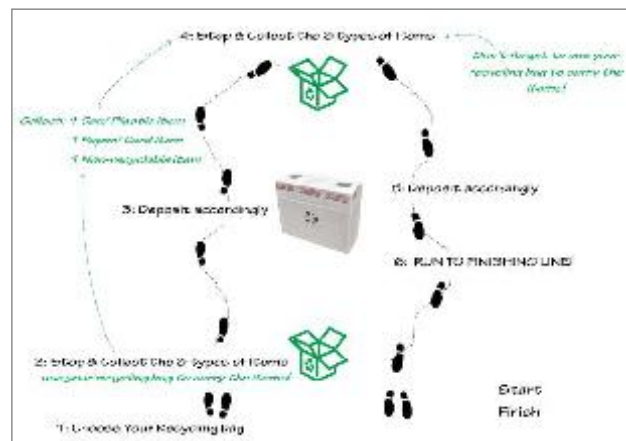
4: Stop & Collect the 3 types of items

Don't forget to use your recycling bag to carry the items!

Collect: 1 Can/ Plastic item
1 Paper/ Card item
1 Non-recyclable item

3: Deposit accordingly

5: Deposit accordingly

6: RUN TO FINISHING LINE!

2: Stop & Collect the 3 types of items
use your recycling bag to carry the items!

1: Choose Your Recycling bag

Start

Finish